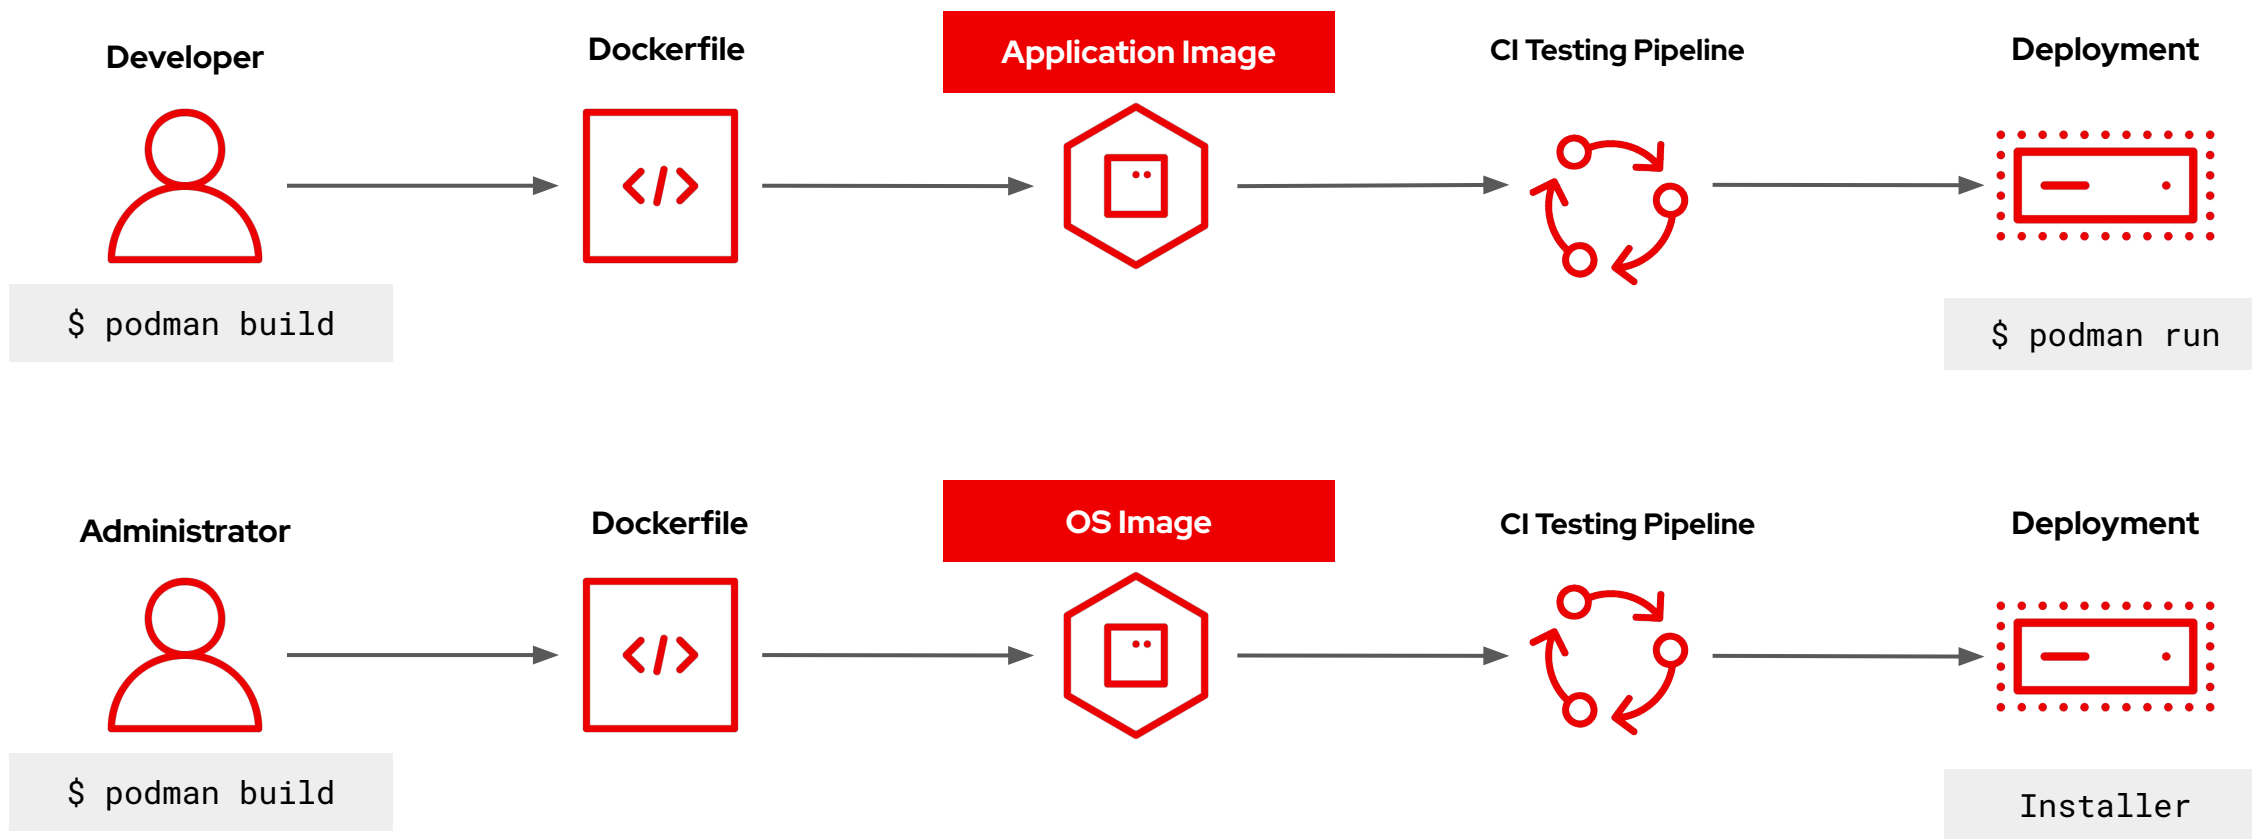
Developer

Dockerfile

Application Image

CI Testing Pipeline

Deployment

$ podman build

$ podman run

Administrator

Dockerfile

OS Image

CI Testing Pipeline

Deployment

$ podman build

Installer